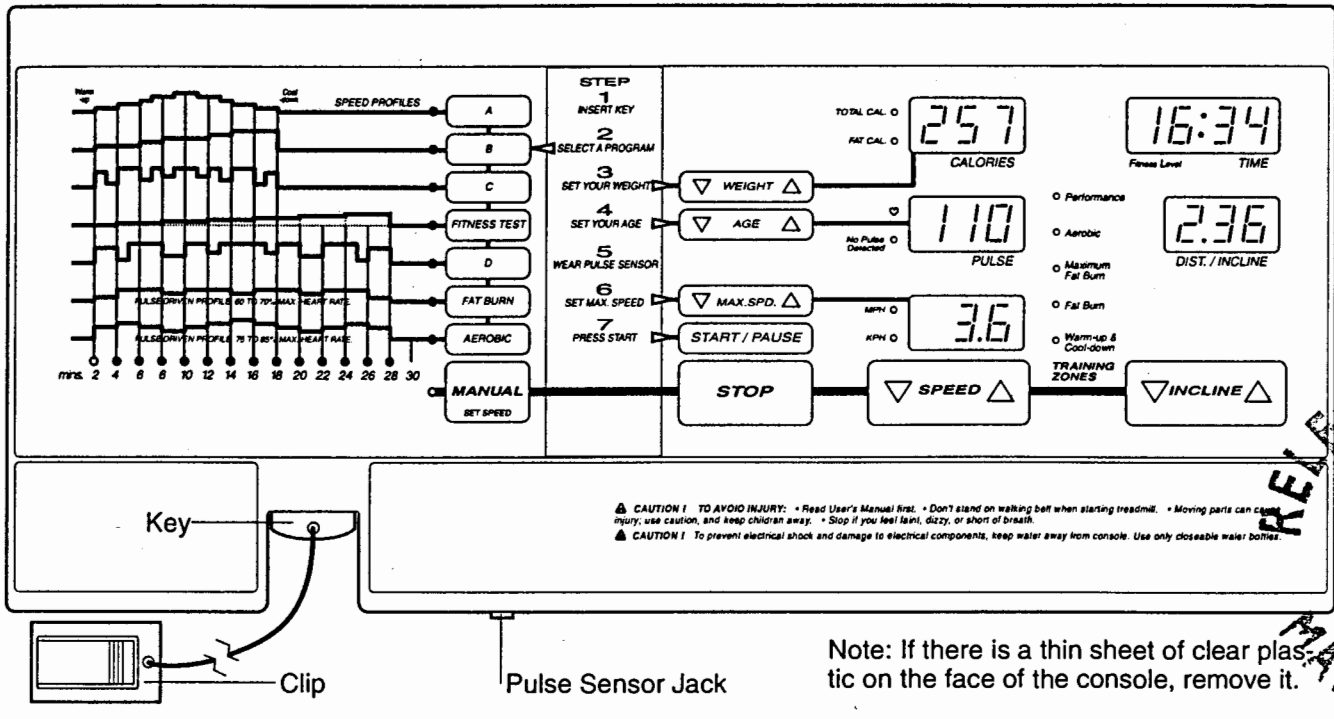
Warm-up

Cool-down

SPEED PROFILES

A

B

C

FITNESS TEST

D

PULSE-DRIVEN PROFILE 60 TO 70% MAX. HEART RATE

FAT BURN

PULSE-DRIVEN PROFILE 75 TO 85% MAX. HEART RATE

AEROBIC

mins. 2 4 6 8 10 12 14 16 18 20 22 24 26 28 30

MANUAL
SET SPEED

STEP
1 INSERT KEY
2 SELECT A PROGRAM
3 SET YOUR WEIGHT
4 SET YOUR AGE
5 WEAR PULSE SENSOR
6 SET MAX. SPEED
7 PRESS START

WEIGHT

AGE

MAX.SPD.

START / PAUSE

STOP

TOTAL CAL.

FAT CAL.

257

CALORIES

No Pulse Detected

110

PULSE

MPH

KPH

3.6

16:34

Fitness Level

TIME

Performance

Aerobic

Maximum Fat Burn

Fat Burn

Warm-up & Cool-down

2.36

DIST. / INCLINE

TRAINING ZONES

SPEED

INCLINE

Key

CAUTION ! TO AVOID INJURY: • Read User's Manual first. • Don't stand on walking belt when starting treadmill. • Moving parts can cause injury; use caution, and keep children away. • Stop if you feel faint, dizzy, or short of breath.

CAUTION ! To prevent electrical shock and damage to electrical components, keep water away from console. Use only closeable water bottles.

Clip

Pulse Sensor Jack

Note: If there is a thin sheet of clear plastic on the face of the console, remove it.